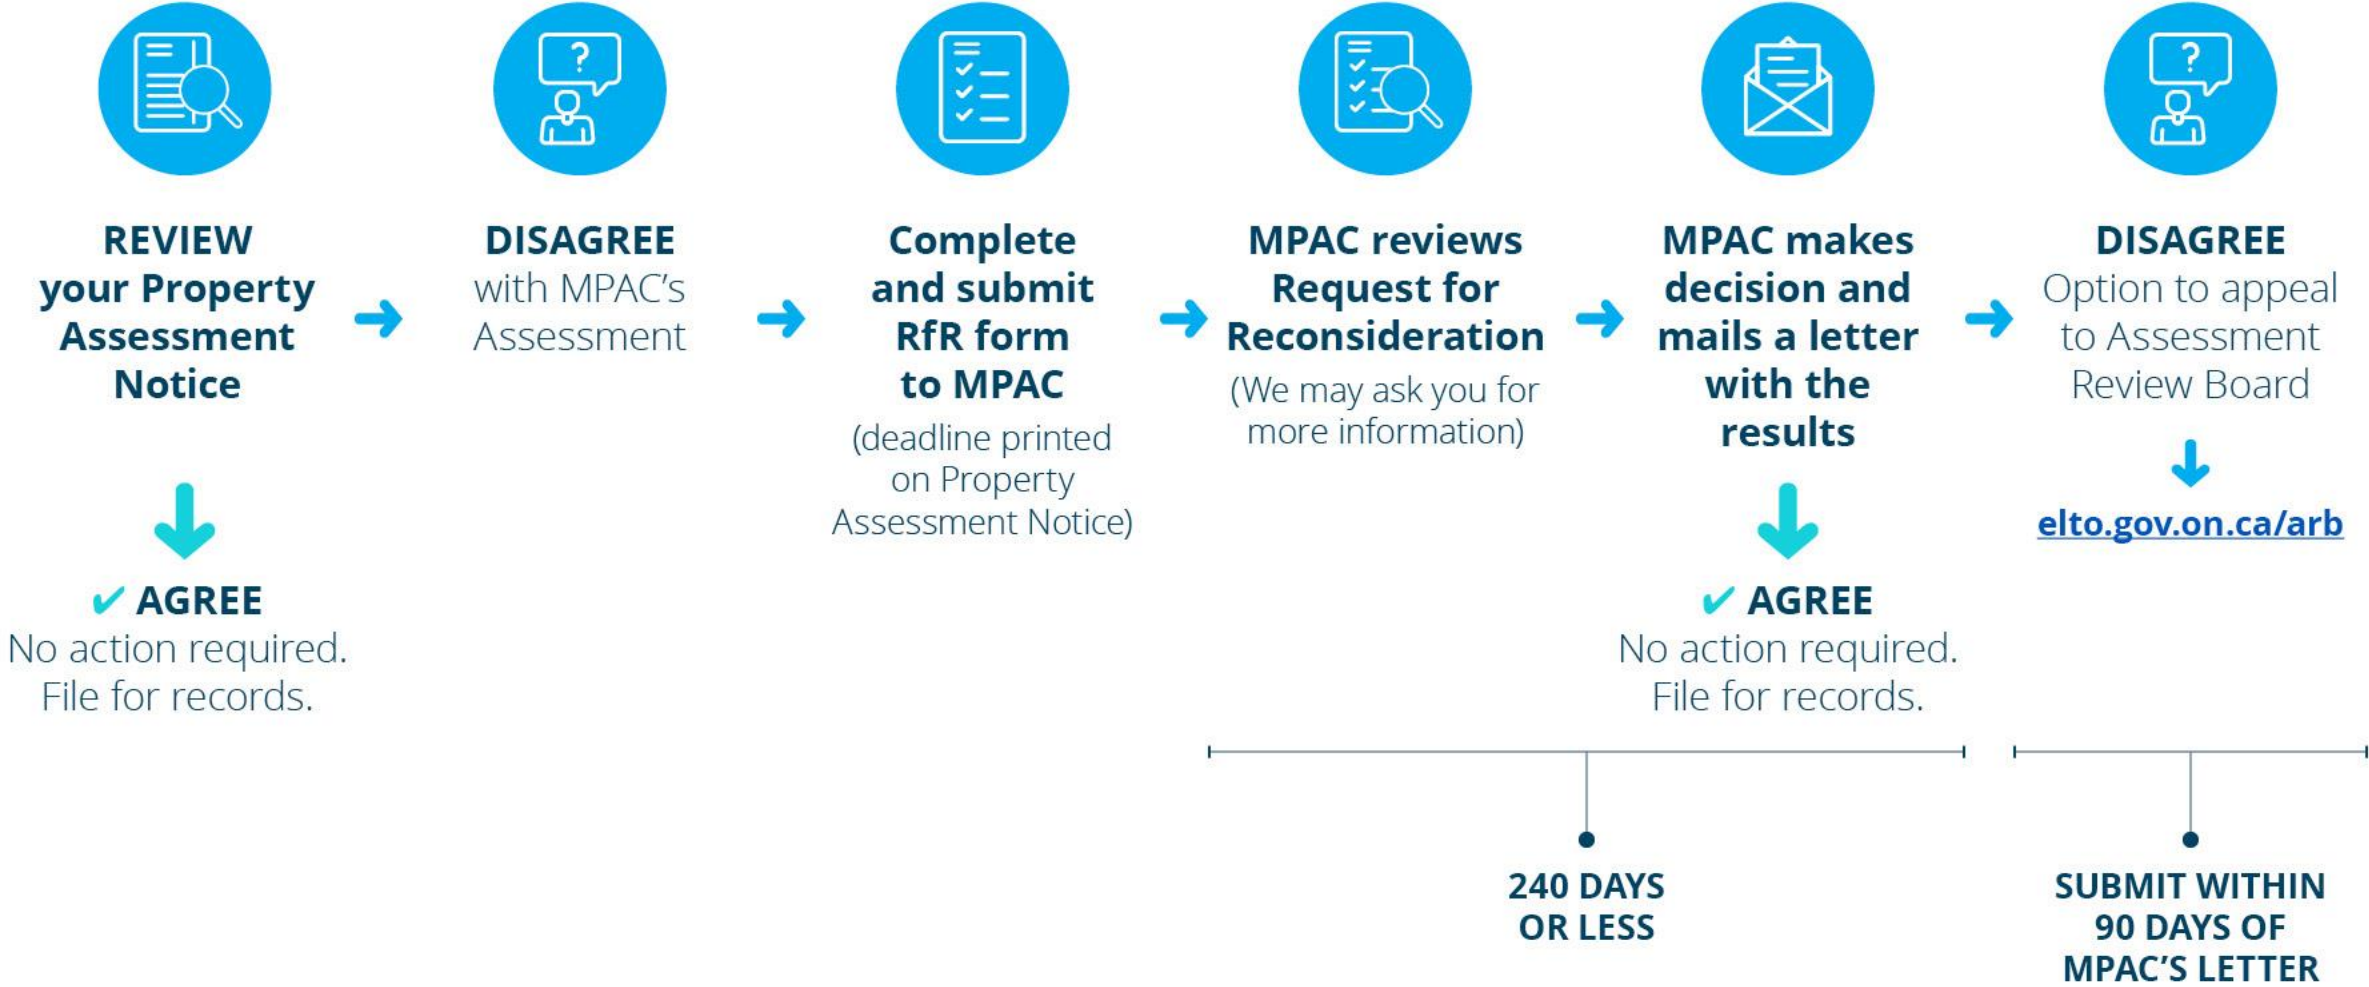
REVIEW your Property Assessment Notice

✔ AGREE
No action required. File for records.

DISAGREE with MPAC's Assessment

Complete and submit RfR form to MPAC
(deadline printed on Property Assessment Notice)

MPAC reviews Request for Reconsideration
(We may ask you for more information)

MPAC makes decision and mails a letter with the results

✔ AGREE
No action required. File for records.

DISAGREE
Option to appeal to Assessment Review Board

elto.gov.on.ca/arb

240 DAYS OR LESS

SUBMIT WITHIN 90 DAYS OF MPAC'S LETTER